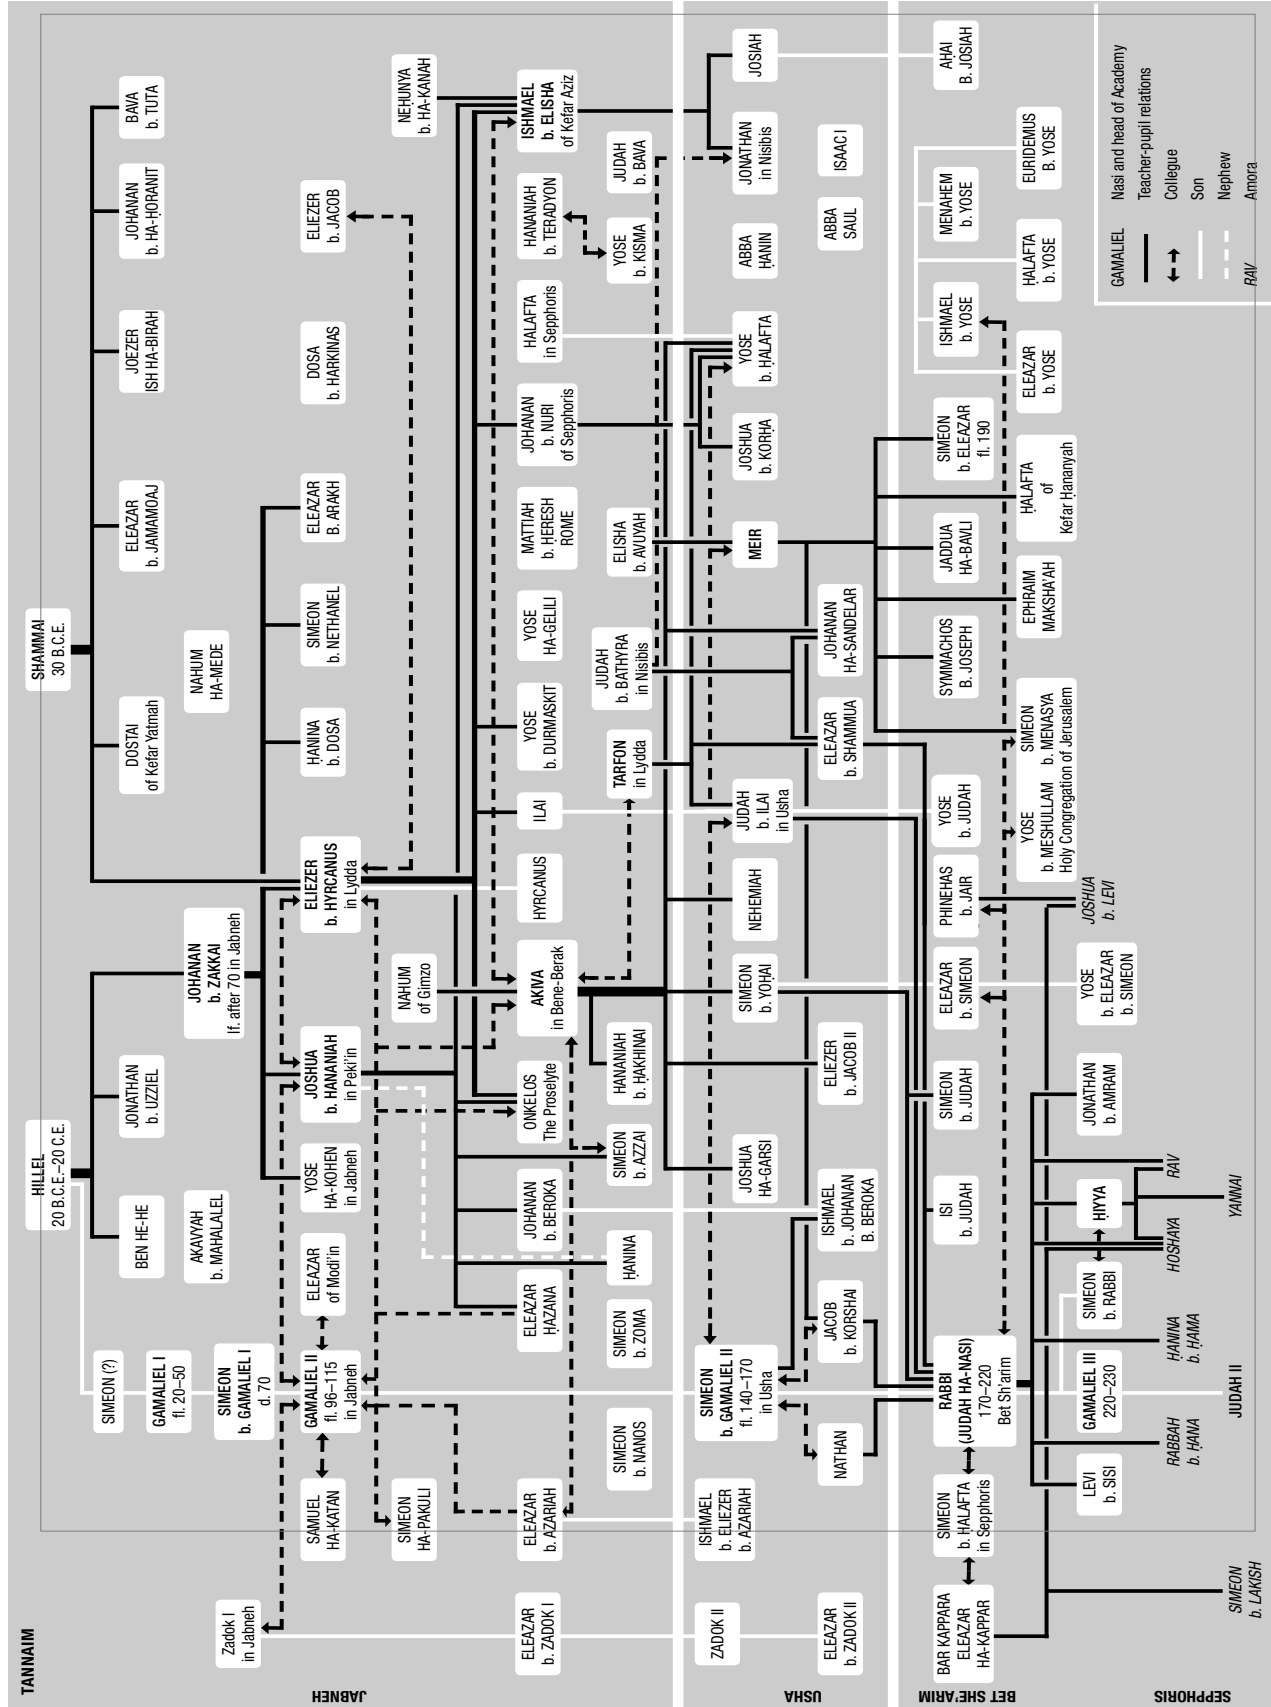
TANNAIM

JABNEH

USHA

BET SHE'ARIM

SEPPHORIS

HILLEL
20 B.C.E.–20 C.E.

SHAMMAI
30 B.C.E.

BEN HE-HE

AKAVYAH
b. MAHALALEL

JONATHAN
b. UZZIEL

JOHANAN
b. ZAKKAI
ff. after 70 in Jabneh

DOSTAI
of Kefar Yatmah

NAHUM
HA-MEDE

ELEAZAR
b. JAMAMOAJ

JOEZER
ISH HA-BIRAH

JOHANAN
b. HA-ḤORANIT

BAVA
b. TUTA

ḤANINA
b. DOSA

SIMEON
b. NETHANEL

ELEAZAR
b. ARAKH

DOSA
b. HARKINAS

ELIEZER
b. JACOB

ELIEZER
b. HYRCANUS
in Lydda

JOSHUA
b. ḤANANIAH
in Peki'in

YOSE
HA-KOHEN
in Jabneh

SIMEON (?)

GAMALIEL I
fl. 20–50

SIMEON
b. GAMALIEL I
d. 70

GAMALIEL II
fl. 96–115
in Jabneh

ELEAZAR
of Modi'in

SAMUEL
HA-KATAN

SIMEON
HA-PAKULI

Zadok I
in Jabneh

ELEAZAR
b. ZADOK I

ELEAZAR
b. AZARIAH

ELEAZAR
ḤAZANA

JOHANAN
b. BEROKA

ONKELOS
The Proselyte

NAHUM
of Gimzo

HYRCANUS

ILAI

YOSE
b. DURMASKIT

YOSE
HA-GELILI

MATTIAH
b. ḤERESH
ROME

JOHANAN
b. NURI
of Sepphoris

ḤALAFTA
in Sepphoris

ḤANANIAH
b. TERADYON

NEḤUNYA
b. HA-KANAH

ISHMAEL
b. ELISHA
of Kefar Aziz

JUDAH
b. BAVA

YOSE
b. KISMA

AKIVA
in Bene-Berak

ḤANANIAH
b. ḤAKHINAI

SIMEON
b. AZZAI

ḤANINA

SIMEON
b. ZOMA

SIMEON
b. NANOS

ISHMAEL
b. ELIEZER
b. AZARIAH

TARFON
in Lydda

JUDAH
b. BATHYRA
in Nisibis

ELISHA
b. AVUYAH

JOSHUA
b. KORḤA

YOSE
b. ḤALAFTA

ABBA
ḤANIN

JONATHAN
in Nisibis

JOSIAH

ISAAC I

ABBA
SAUL

NEHEMIAH

SIMEON
b. YOḤAI

ELIEZER
b. JACOB II

JOSHUA
HA-GARSI

ISHMAEL
b. JOHANAN
B. BEROKA

JACOB
b. KORSHAI

SIMEON
b. GAMALIEL II
fl. 140–170
in Usha

NATHAN

ZADOK II

ELEAZAR
b. ZADOK II

JUDAH
b. ILAI
in Usha

ELEAZAR
b. SHAMMUA

JOHANAN
HA-SANDELAR

MEIR

SIMEON
b. ELEAZAR
fl. 190

ḤALAFTA
of
Kefar Hananyah

JADDUA
HA-BAVLI

EPHRAIM
MAKSHA'AH

SYMMACHOS
B. JOSEPH

SIMEON
b. MENASYA

YOSE
b. MESHULLAM
Holy Congregation of Jerusalem

YOSE
b. JUDAH

PHINEHAS
b. JAIR

ELEAZAR
b. SIMEON

SIMEON
b. JUDAH

ISI
b. JUDAH

RABBI
(JUDAH HA-NASI)
170–220
Bet Sh'arim

SIMEON
b. ḤALAFTA
in Sepphoris

BAR KAPPARA
ELEAZAR
HA-KAPPAR

ELEAZAR
b. YOSE

ISHMAEL
b. YOSE

ḤALAFTA
b. YOSE

MENAHEM
b. YOSE

EURIDEMUS
B. YOSE

AḤAI
B. JOSIAH

JOSHUA
b. LEVI

YOSE
b. ELEAZAR
b. SIMEON

JONATHAN
b. AMRAM

ḤIYYA

RAV

YANNAI

HOSHAYA

SIMEON
b. RABBI

ḤANINA
b. ḤAMA

GAMALIEL III
220–230

JUDAH II

RABBAH
b. ḤANA

LEVI
b. SISI

SIMEON
b. LAKISH

GAMALIEL Nasi and head of Academy
Teacher-pupil relations
Collegue
Son
Nephew
RAV Amora